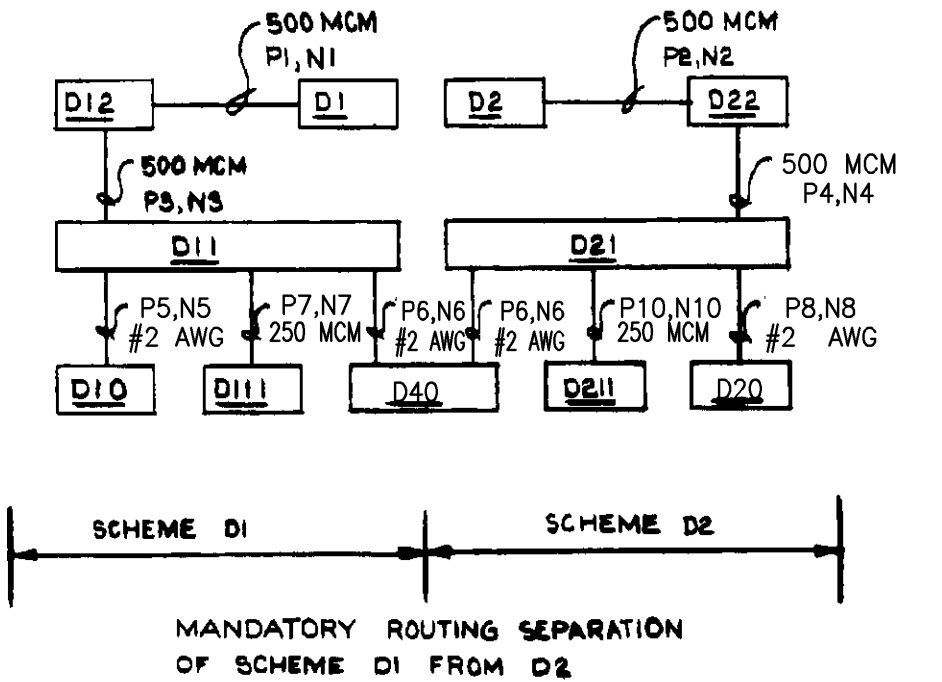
500 MCM
P1, N1

500 MCM
P2, N2

D12

D1

D2

D22

500 MCM
P3, N3

500 MCM
P4, N4

D11

D21

P5, N5
#2 AWG

P7, N7
250 MCM

P6, N6
#2 AWG

P6, N6
#2 AWG

P10, N10
250 MCM

P8, N8
#2 AWG

D10

D111

D40

D211

D20

SCHEME D1

SCHEME D2

MANDATORY ROUTING SEPARATION
OF SCHEME D1 FROM D2